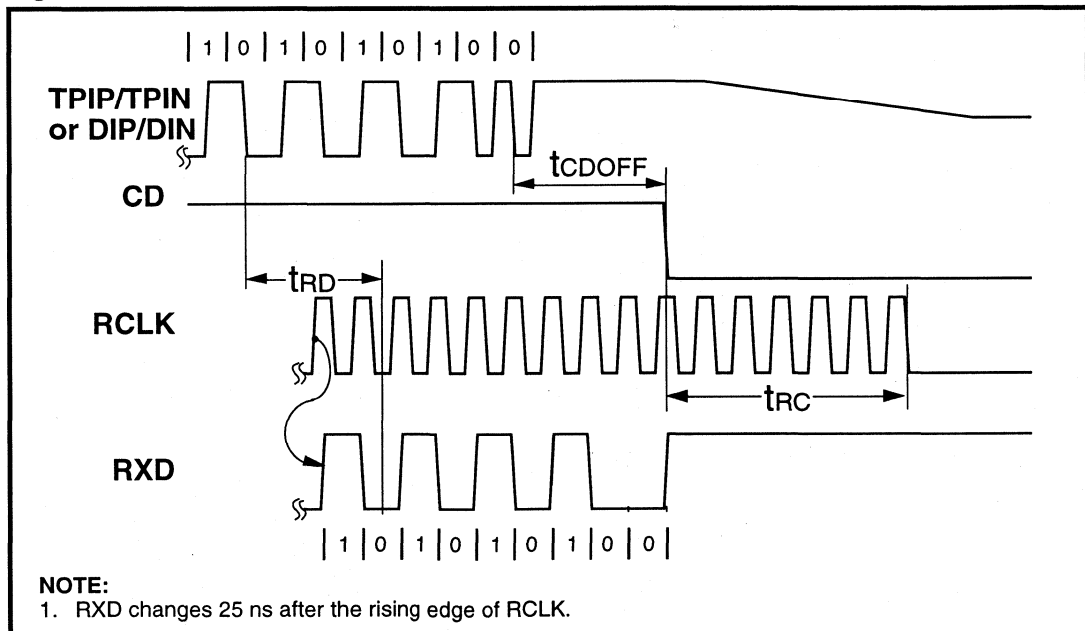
| 1 | 0 | 1 | 0 | 1 | 0 | 1 | 0 | 0 |

TPIP/TPIN or DIP/DIN

$t_{CDOFF}$

CD

$t_{RD}$

RCLK

$t_{RC}$

RXD

| 1 | 0 | 1 | 0 | 1 | 0 | 1 | 0 | 0 |

NOTE:
1. RXD changes 25 ns after the rising edge of RCLK.